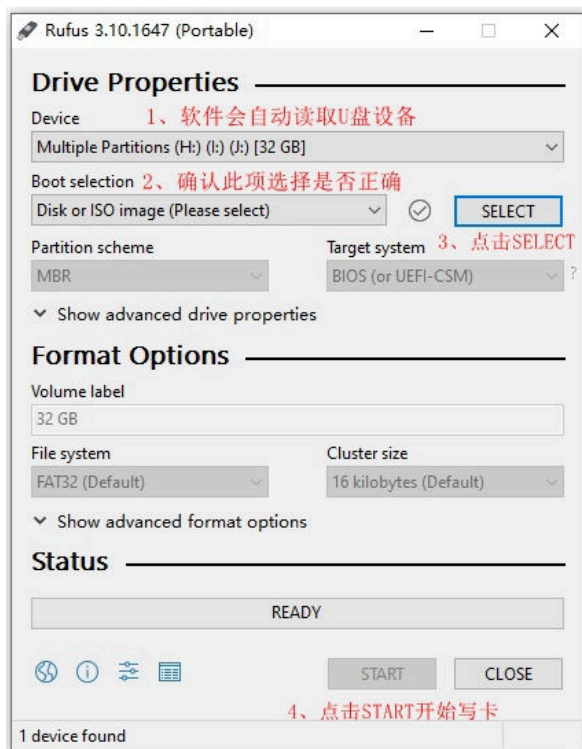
Rufus 3.10.1647 (Portable)

Drive Properties

Device 1、软件会自动读取U盘设备

Multiple Partitions (H:) (I:) (J:) [32 GB]

Boot selection 2、确认此项选择是否正确

Disk or ISO image (Please select)

SELECT

Partition scheme

Target system 3、点击SELECT

MBR

BIOS (or UEFI-CSM)

?

Show advanced drive properties

Format Options

Volume label

32 GB

File system

Cluster size

FAT32 (Default)

16 kilobytes (Default)

Show advanced format options

Status

READY

START

CLOSE

4、点击START开始写卡

1 device found